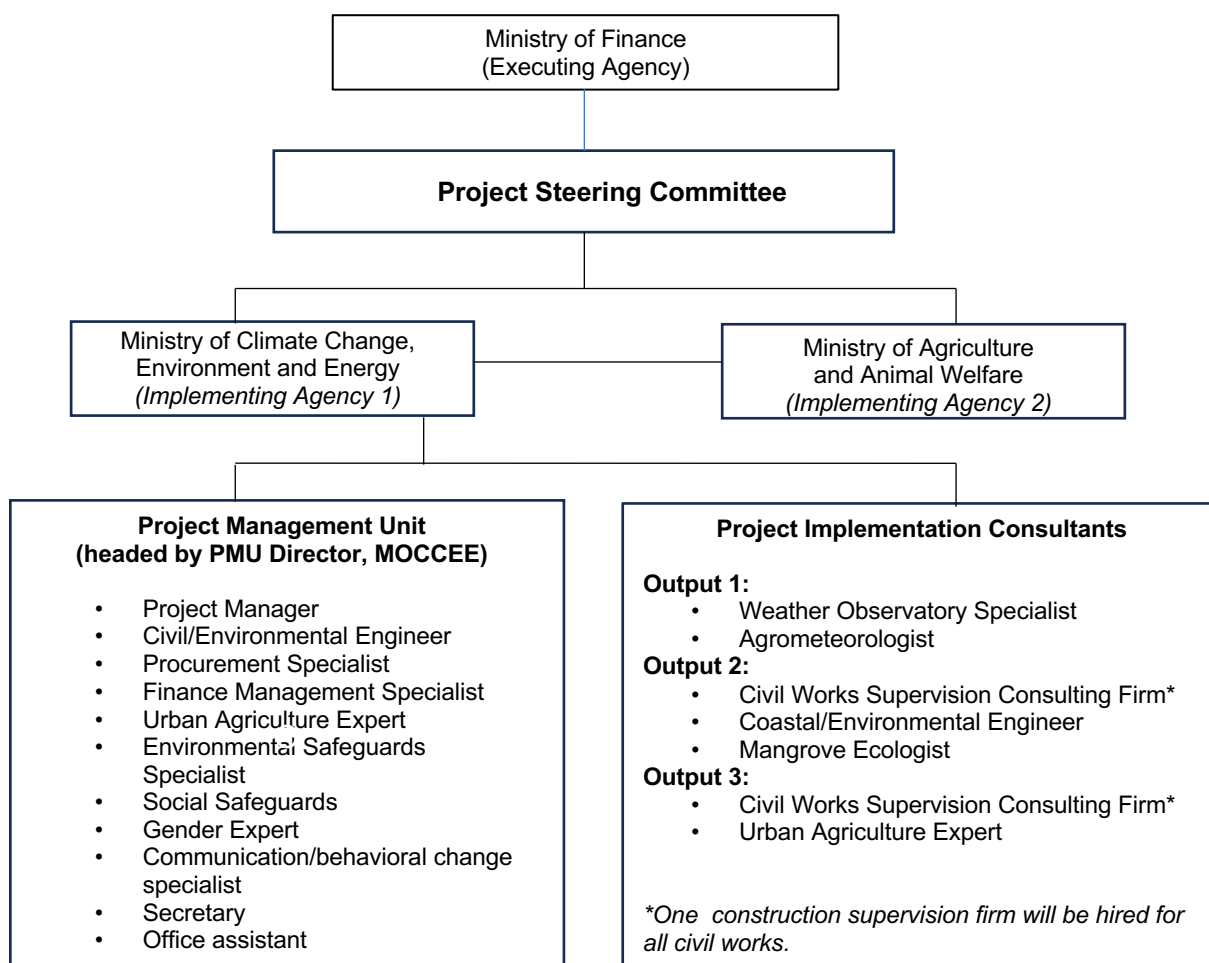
Ministry of Finance
(Executing Agency)

**Project Steering Committee**

Ministry of Climate Change, Environment and Energy
*(Implementing Agency 1)*

Ministry of Agriculture and Animal Welfare
*(Implementing Agency 2)*

**Project Management Unit (headed by PMU Director, MOCCEE)**

- Project Manager
- Civil/Environmental Engineer
- Procurement Specialist
- Finance Management Specialist
- Urban Agriculture Expert
- Environmental Safeguards Specialist
- Social Safeguards
- Gender Expert
- Communication/behavioral change specialist
- Secretary
- Office assistant

**Project Implementation Consultants**

**Output 1:**
- Weather Observatory Specialist
- Agrometeorologist

**Output 2:**
- Civil Works Supervision Consulting Firm*
- Coastal/Environmental Engineer
- Mangrove Ecologist

**Output 3:**
- Civil Works Supervision Consulting Firm*
- Urban Agriculture Expert

*\*One construction supervision firm will be hired for all civil works.*